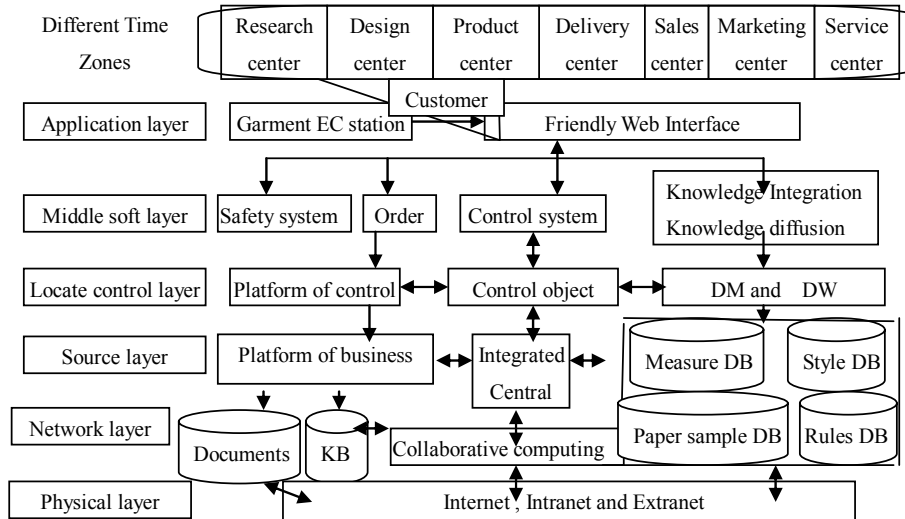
Different Time Zones

Research center
Design center
Product center
Delivery center
Sales center
Marketing center
Service center

Customer

Application layer
Garment EC station
Friendly Web Interface

Middle soft layer
Safety system
Order
Control system
Knowledge Integration
Knowledge diffusion

Locate control layer
Platform of control
Control object
DM and DW

Source layer
Platform of business
Integrated Central
Measure DB
Style DB

Network layer
Documents
KB
Collaborative computing
Paper sample DB
Rules DB

Physical layer
Internet , Intranet and Extranet